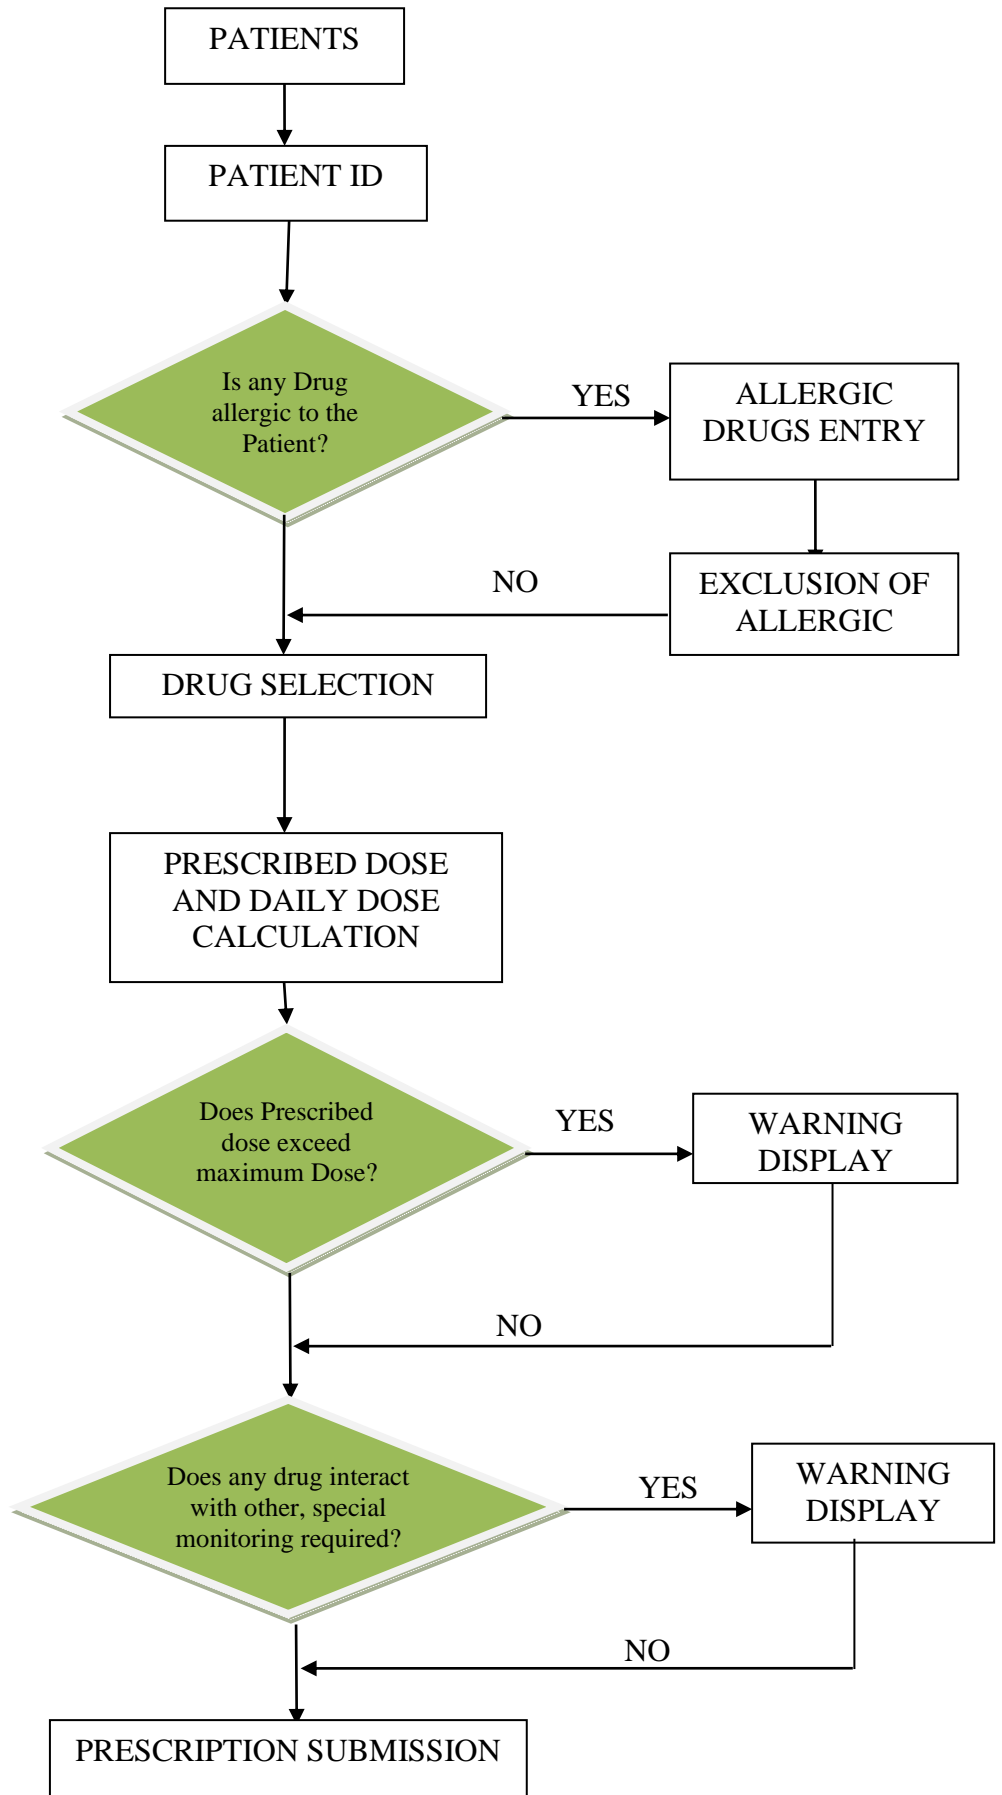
PATIENTS

PATIENT ID

Is any Drug allergic to the Patient?

YES

ALLERGIC DRUGS ENTRY

NO

EXCLUSION OF ALLERGIC

DRUG SELECTION

PRESCRIBED DOSE AND DAILY DOSE CALCULATION

Does Prescribed dose exceed maximum Dose?

YES

WARNING DISPLAY

NO

Does any drug interact with other, special monitoring required?

YES

WARNING DISPLAY

NO

PRESCRIPTION SUBMISSION